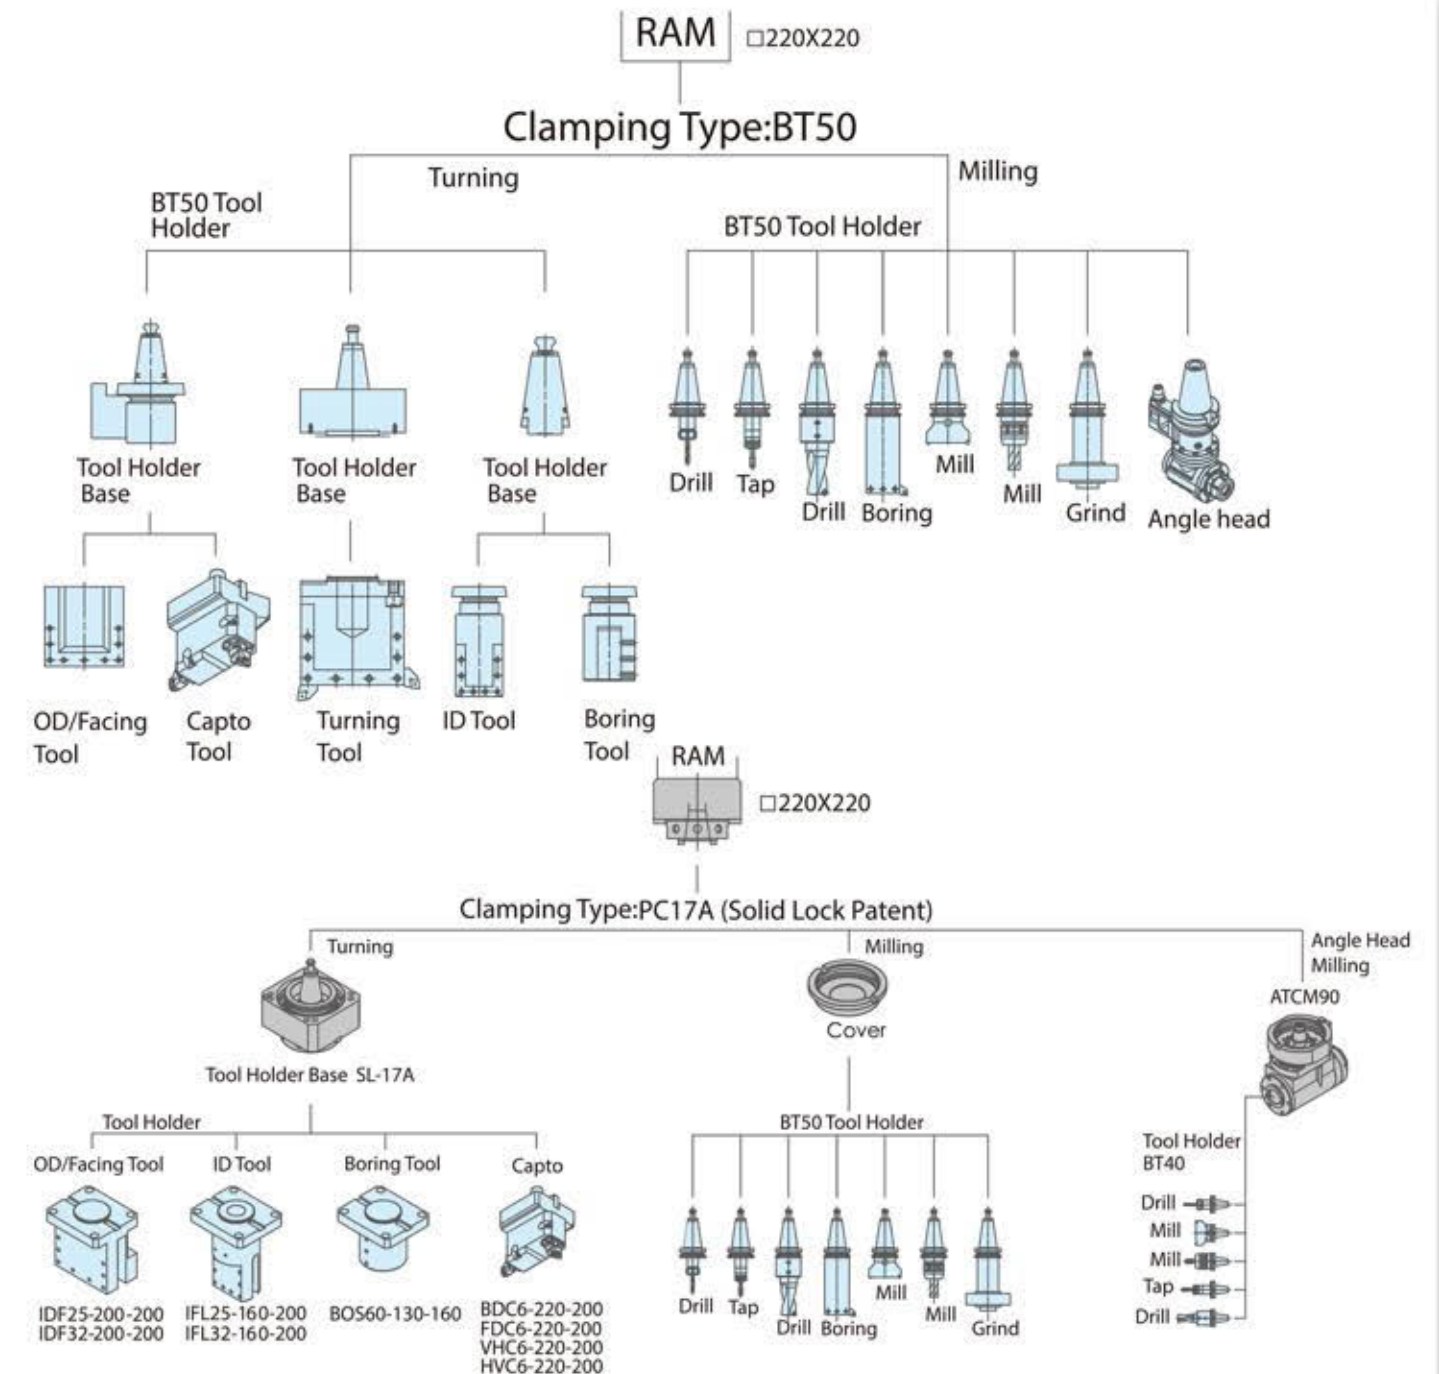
RAM □220X220

Clamping Type:BT50

Turning

Milling

BT50 Tool Holder

BT50 Tool Holder

Tool Holder Base

Tool Holder Base

Tool Holder Base

Drill

Tap

Drill

Boring

Mill

Mill

Grind

Angle head

OD/Facing Tool

Capto Tool

Turning Tool

ID Tool

Boring Tool

RAM

□220X220

Clamping Type:PC17A (Solid Lock Patent)

Turning

Milling

Angle Head Milling

ATCM90

Cover

Tool Holder Base SL-17A

Tool Holder

OD/Facing Tool

ID Tool

Boring Tool

Capto

IDF25-200-200
IDF32-200-200

IFL25-160-200
IFL32-160-200

BOS60-130-160

BDC6-220-200
FDC6-220-200
VHC6-220-200
HVC6-220-200

BT50 Tool Holder

Drill

Tap

Drill

Boring

Mill

Mill

Grind

Tool Holder BT40

Drill

Mill

Mill

Tap

Drill